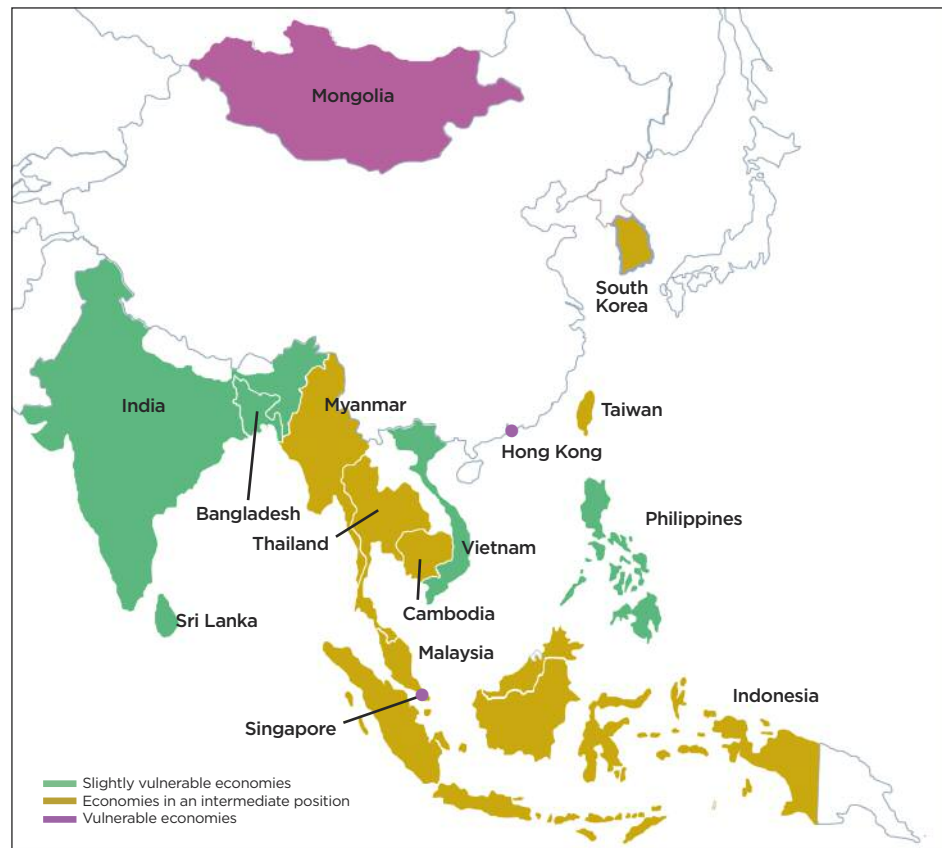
Mongolia

South Korea

India

Myanmar

Taiwan

Hong Kong

Bangladesh

Philippines

Thailand

Vietnam

Sri Lanka

Cambodia

Malaysia

Indonesia

Singapore

Slightly vulnerable economies
Economies in an intermediate position
Vulnerable economies